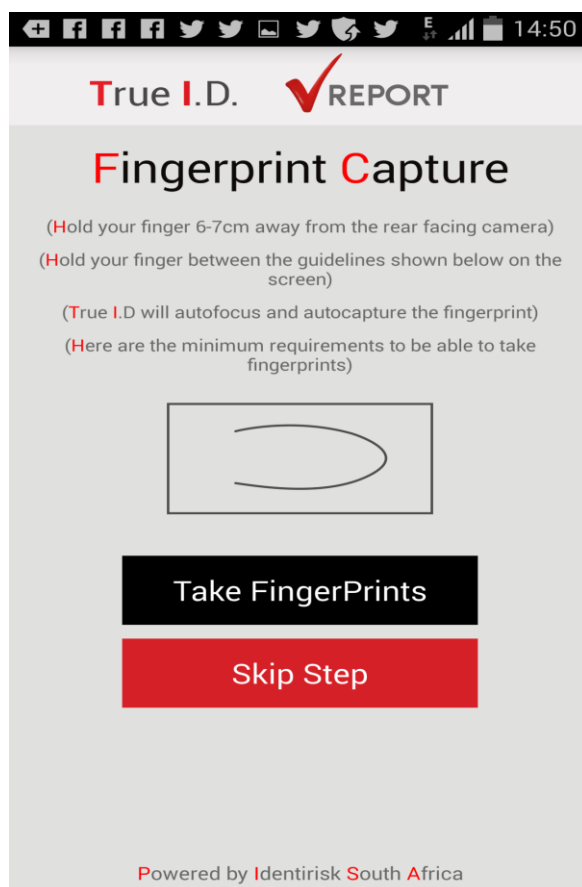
14:50

True I.D. REPORT

Fingerprint Capture

(Hold your finger 6-7cm away from the rear facing camera)

(Hold your finger between the guidelines shown below on the screen)

(True I.D will autofocus and autocapture the fingerprint)

(Here are the minimum requirements to be able to take fingerprints)

Take FingerPrints

Skip Step

Powered by Identirisk South Africa